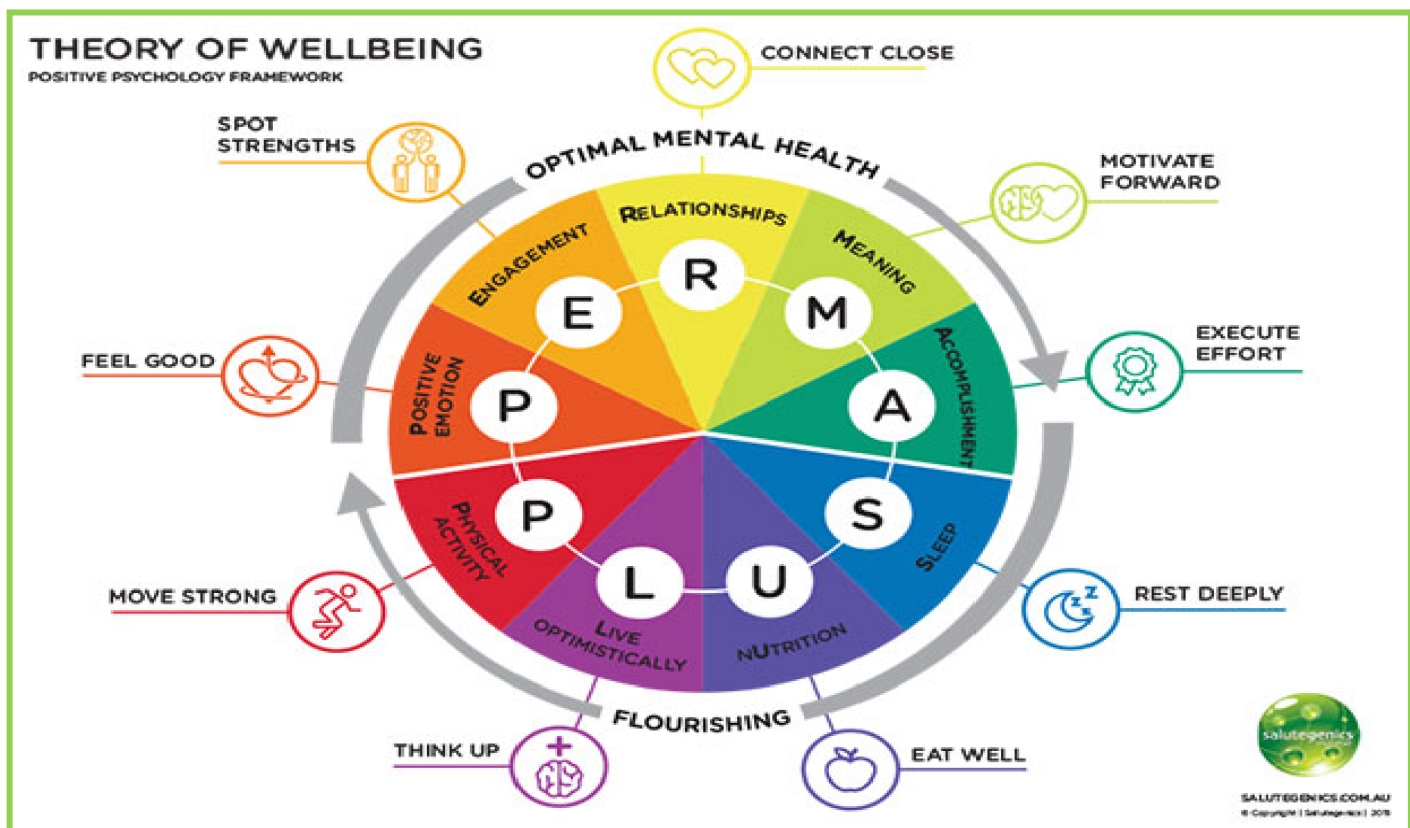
THEORY OF WELLBEING
POSITIVE PSYCHOLOGY FRAMEWORK

CONNECT CLOSE

SPOT STRENGTHS

MOTIVATE FORWARD

OPTIMAL MENTAL HEALTH

RELATIONSHIPS

ENGAGEMENT

MEANING

R

E

M

FEEL GOOD

POSITIVE EMOTION

P

A

ACCOMPLISHMENT

EXECUTE EFFORT

P

S

PHYSICAL ACTIVITY

SLEEP

L

U

LIVE OPTIMISTICALLY

NUTRITION

MOVE STRONG

REST DEEPLY

FLOURISHING

THINK UP

EAT WELL

salutegenics

SALUTEGENICS.COM.AU
© Copyright | Salutegenics | 2015